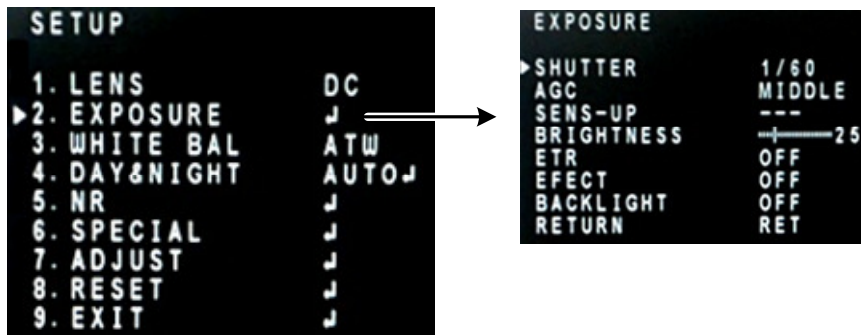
SETUP

1. LENS DC
▶2. EXPOSURE ↲
3. WHITE BAL ATW
4. DAY&NIGHT AUTO↲
5. NR ↲
6. SPECIAL ↲
7. ADJUST ↲
8. RESET ↲
9. EXIT ↲

EXPOSURE

▶SHUTTER 1/60
AGC MIDDLE
SENS-UP ---
BRIGHTNESS 25
ETR OFF
EFECT OFF
BACKLIGHT OFF
RETURN RET